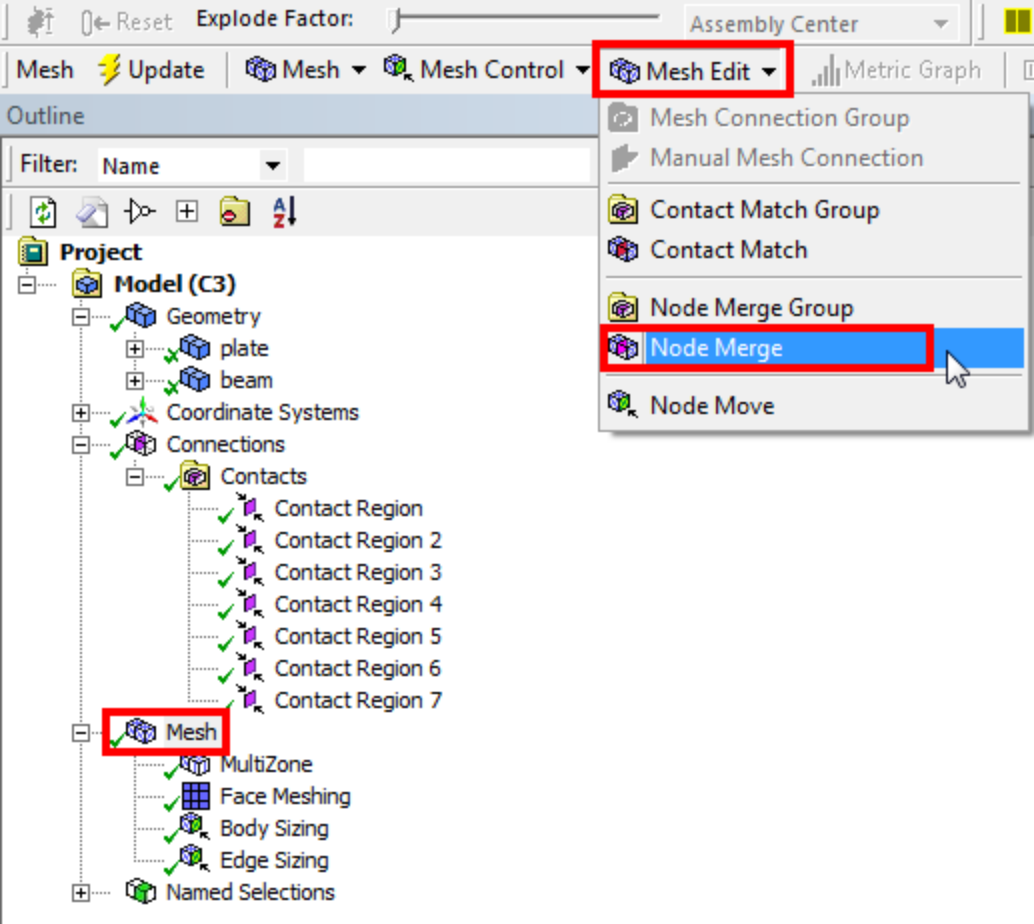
Reset Explode Factor: Assembly Center

Mesh Update Mesh Mesh Control Mesh Edit Metric Graph

Outline

Filter: Name

Project
Model (C3)
Geometry
plate
beam
Coordinate Systems
Connections
Contacts
Contact Region
Contact Region 2
Contact Region 3
Contact Region 4
Contact Region 5
Contact Region 6
Contact Region 7
Mesh
MultiZone
Face Meshing
Body Sizing
Edge Sizing
Named Selections

Mesh Connection Group
Manual Mesh Connection
Contact Match Group
Contact Match
Node Merge Group
Node Merge
Node Move